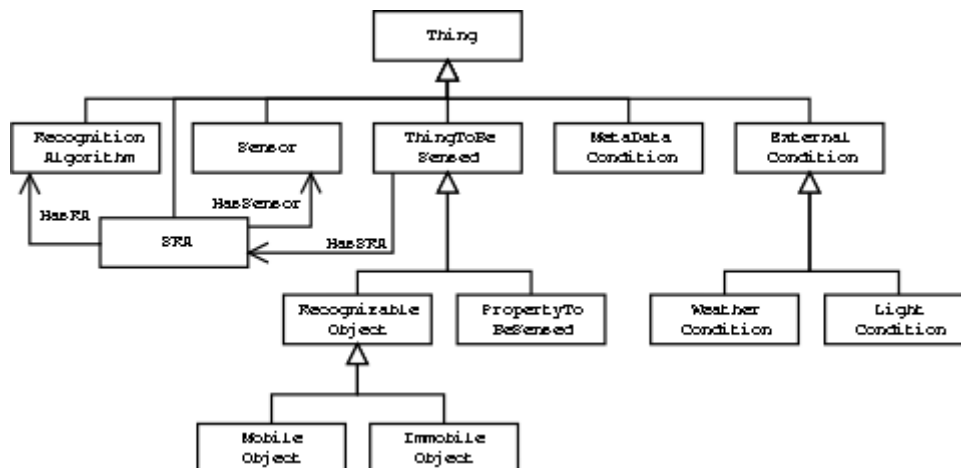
Thing

Recognition Algorithm

Sensor

ThingToBe Sensed

MetaData Condition

External Condition

HasRA

HasSensor

SRA

HasSRA

Recognizable Object

PropertyTo BeSensed

Weather Condition

Light Condition

Mobile Object

Immobile Object